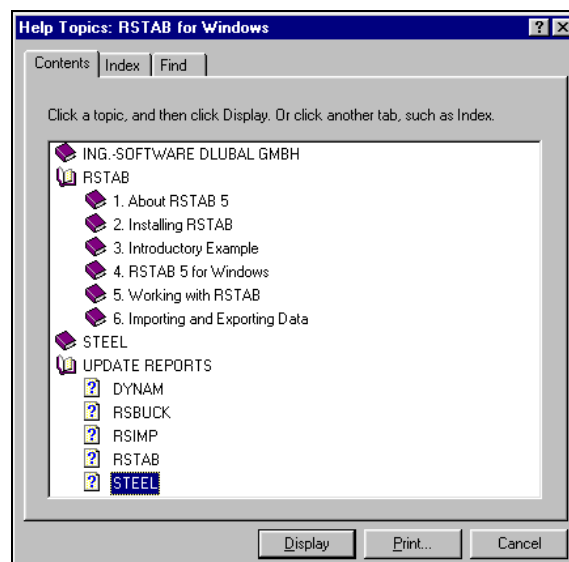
Help Topics: RSTAB for Windows

?

X

Contents

Index

Find

Click a topic, and then click Display. Or click another tab, such as Index.

ING.-SOFTWARE DLUBAL GMBH

RSTAB

1. About RSTAB 5

2. Installing RSTAB

3. Introductory Example

4. RSTAB 5 for Windows

5. Working with RSTAB

6. Importing and Exporting Data

STEEL

UPDATE REPORTS

DYNAM

RSBUCK

RSIMP

RSTAB

STEEL

Display

Print...

Cancel